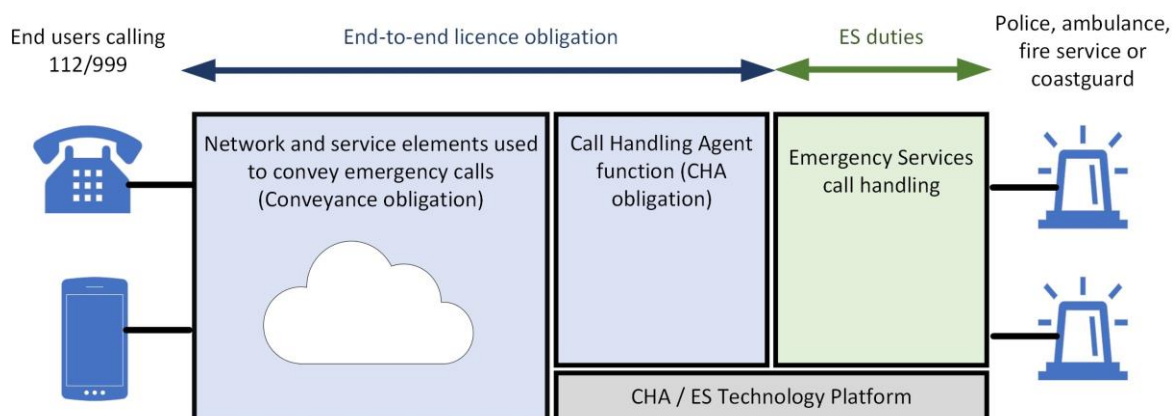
End users calling 112/999

End-to-end licence obligation

ES duties

Police, ambulance, fire service or coastguard

Network and service elements used to convey emergency calls (Conveyance obligation)

Call Handling Agent function (CHA obligation)

Emergency Services call handling

CHA / ES Technology Platform